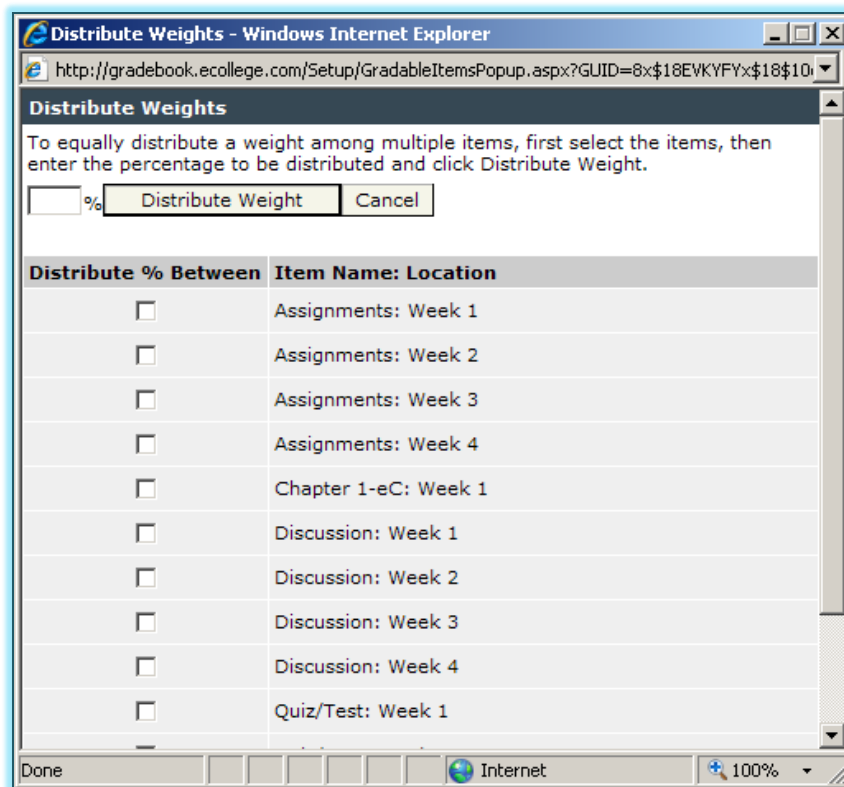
Distribute Weights - Windows Internet Explorer

http://gradebook.ecollege.com/Setup/GradableItemsPopup.aspx?GUID=8x$18EVKYFYx$18$10

Distribute Weights

To equally distribute a weight among multiple items, first select the items, then enter the percentage to be distributed and click Distribute Weight.

% Distribute Weight Cancel

| Distribute % Between | Item Name: Location |
|---|---|
| ☐ | Assignments: Week 1 |
| ☐ | Assignments: Week 2 |
| ☐ | Assignments: Week 3 |
| ☐ | Assignments: Week 4 |
| ☐ | Chapter 1-eC: Week 1 |
| ☐ | Discussion: Week 1 |
| ☐ | Discussion: Week 2 |
| ☐ | Discussion: Week 3 |
| ☐ | Discussion: Week 4 |
| ☐ | Quiz/Test: Week 1 |

Done Internet 100%